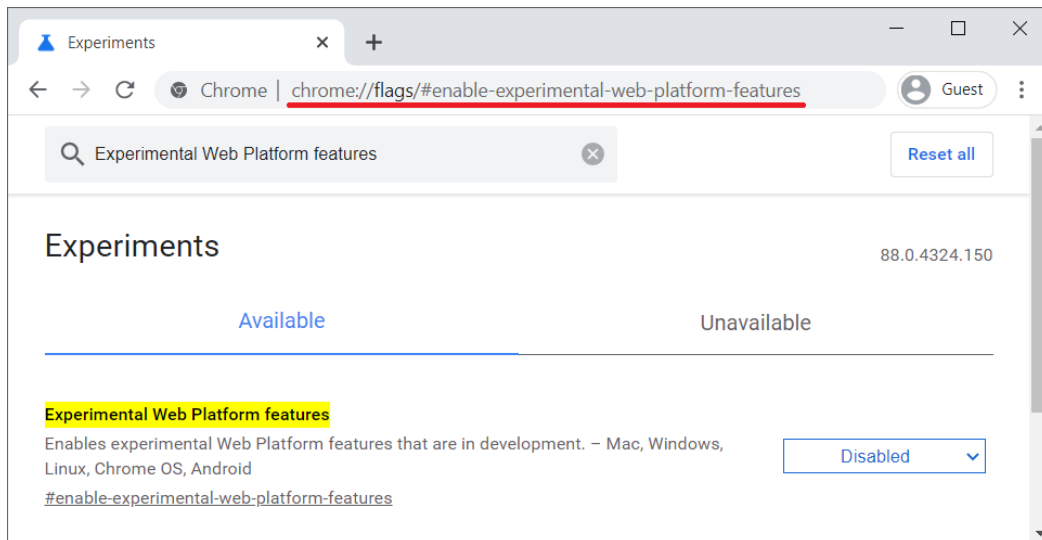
Experiments ×
+
Chrome | chrome://flags/#enable-experimental-web-platform-features
Guest

Experimental Web Platform features
Reset all

Experiments
88.0.4324.150

Available
Unavailable

Experimental Web Platform features
Enables experimental Web Platform features that are in development. – Mac, Windows, Linux, Chrome OS, Android
#enable-experimental-web-platform-features
Disabled